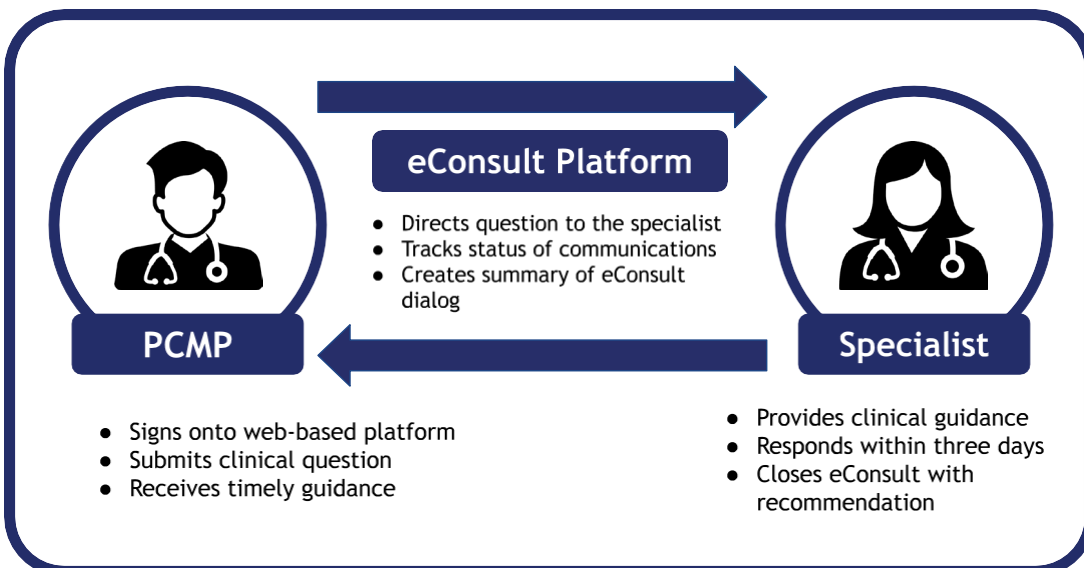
eConsult Platform

- Directs question to the specialist
- Tracks status of communications
- Creates summary of eConsult dialog

PCMP

Specialist

- Signs onto web-based platform
- Submits clinical question
- Receives timely guidance

- Provides clinical guidance
- Responds within three days
- Closes eConsult with recommendation